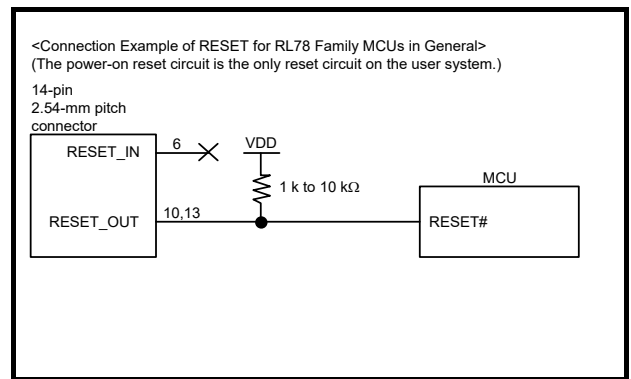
<Connection Example of RESET for RL78 Family MCUs in General>
(The power-on reset circuit is the only reset circuit on the user system.)

14-pin
2.54-mm pitch
connector

RESET_IN
6
VDD
1 k to 10 k$\Omega$
MCU
RESET_OUT
10,13
RESET#